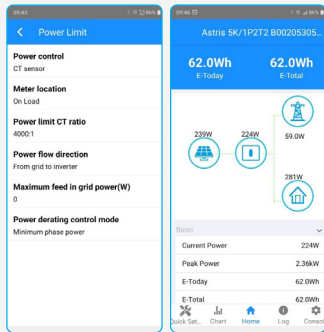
09:43

Power Limit

Power control
CT sensor

Meter location
On Load

Power limit CT ratio
4000:1

Power flow direction
From grid to inverter

Maximum feed in grid power(W)
0

Power derating control mode
Minimum phase power

09:46

Astris 5K/1P2T2 B00205305...

62.0Wh
E-Today

62.0Wh
E-Total

239W

224W

59.0W

281W

Basic

Current Power 224W

Peak Power 2.36kW

E-Today 62.0Wh

E-Total 62.0Wh

Quick Set... Chart Home Log Consol